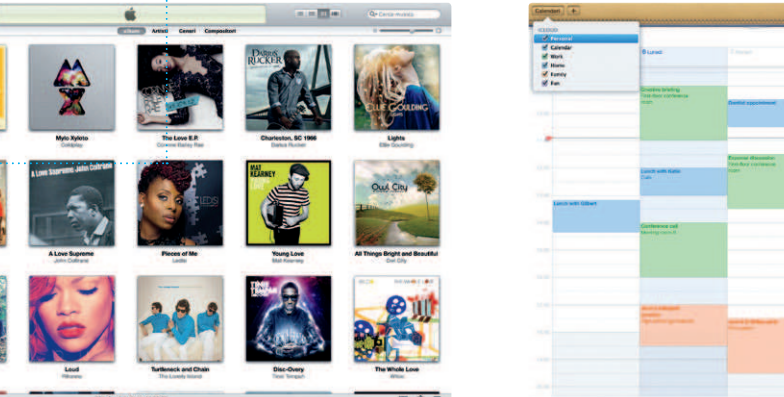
Cerca musica

Album Artisti Generi Compositori

Mylo Xyloto
Coldplay

The Love E.P.
Corinne Bailey Rae

DARIUS RUCKER

Charleston, SC 1966
Darius Rucker

ELLIE GOULDING

Lights
Ellie Goulding

A Love Supreme John Coltrane

A Love Supreme
John Coltrane

LEDISI

Pieces of Me
Ledisi

MAT KEARNEY

Young Love
Mat Kearney

OWL CITY

All Things Bright and Beautiful
Owl City

Loud
Rihanna

Turtleneck and Chain
The Lonely Island

Disc-Overy
Tinie Tempah

The Whole Love
Wilco

Calendari +

iCloud
Personal
Calendar
Work
Home
Family
Fun

Lunedì

Lunch with Gilbert

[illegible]

Lunch with Katie
Cafe

Conference call
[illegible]

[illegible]
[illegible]
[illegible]